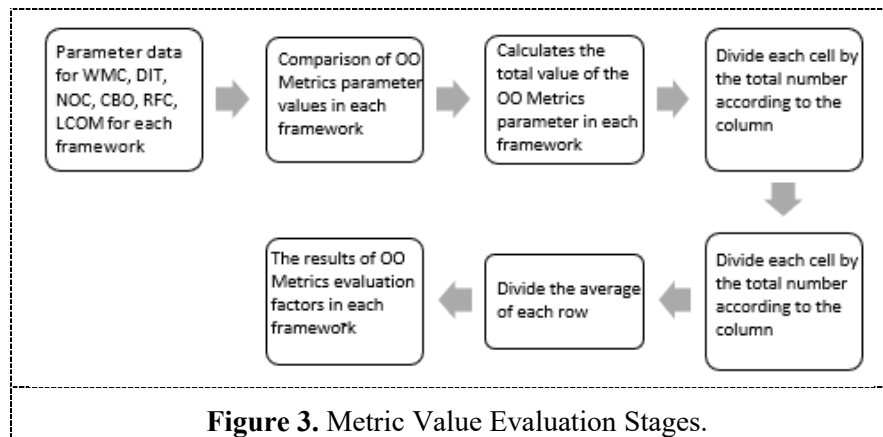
Parameter data for WMC, DIT, NOC, CBO, RFC, LCOM for each framework

Comparison of OO Metrics parameter values in each framework

Calculates the total value of the OO Metrics parameter in each framework

Divide each cell by the total number according to the column

Divide each cell by the total number according to the column

Divide the average of each row

The results of OO Metrics evaluation factors in each framework

**Figure 3.** Metric Value Evaluation Stages.